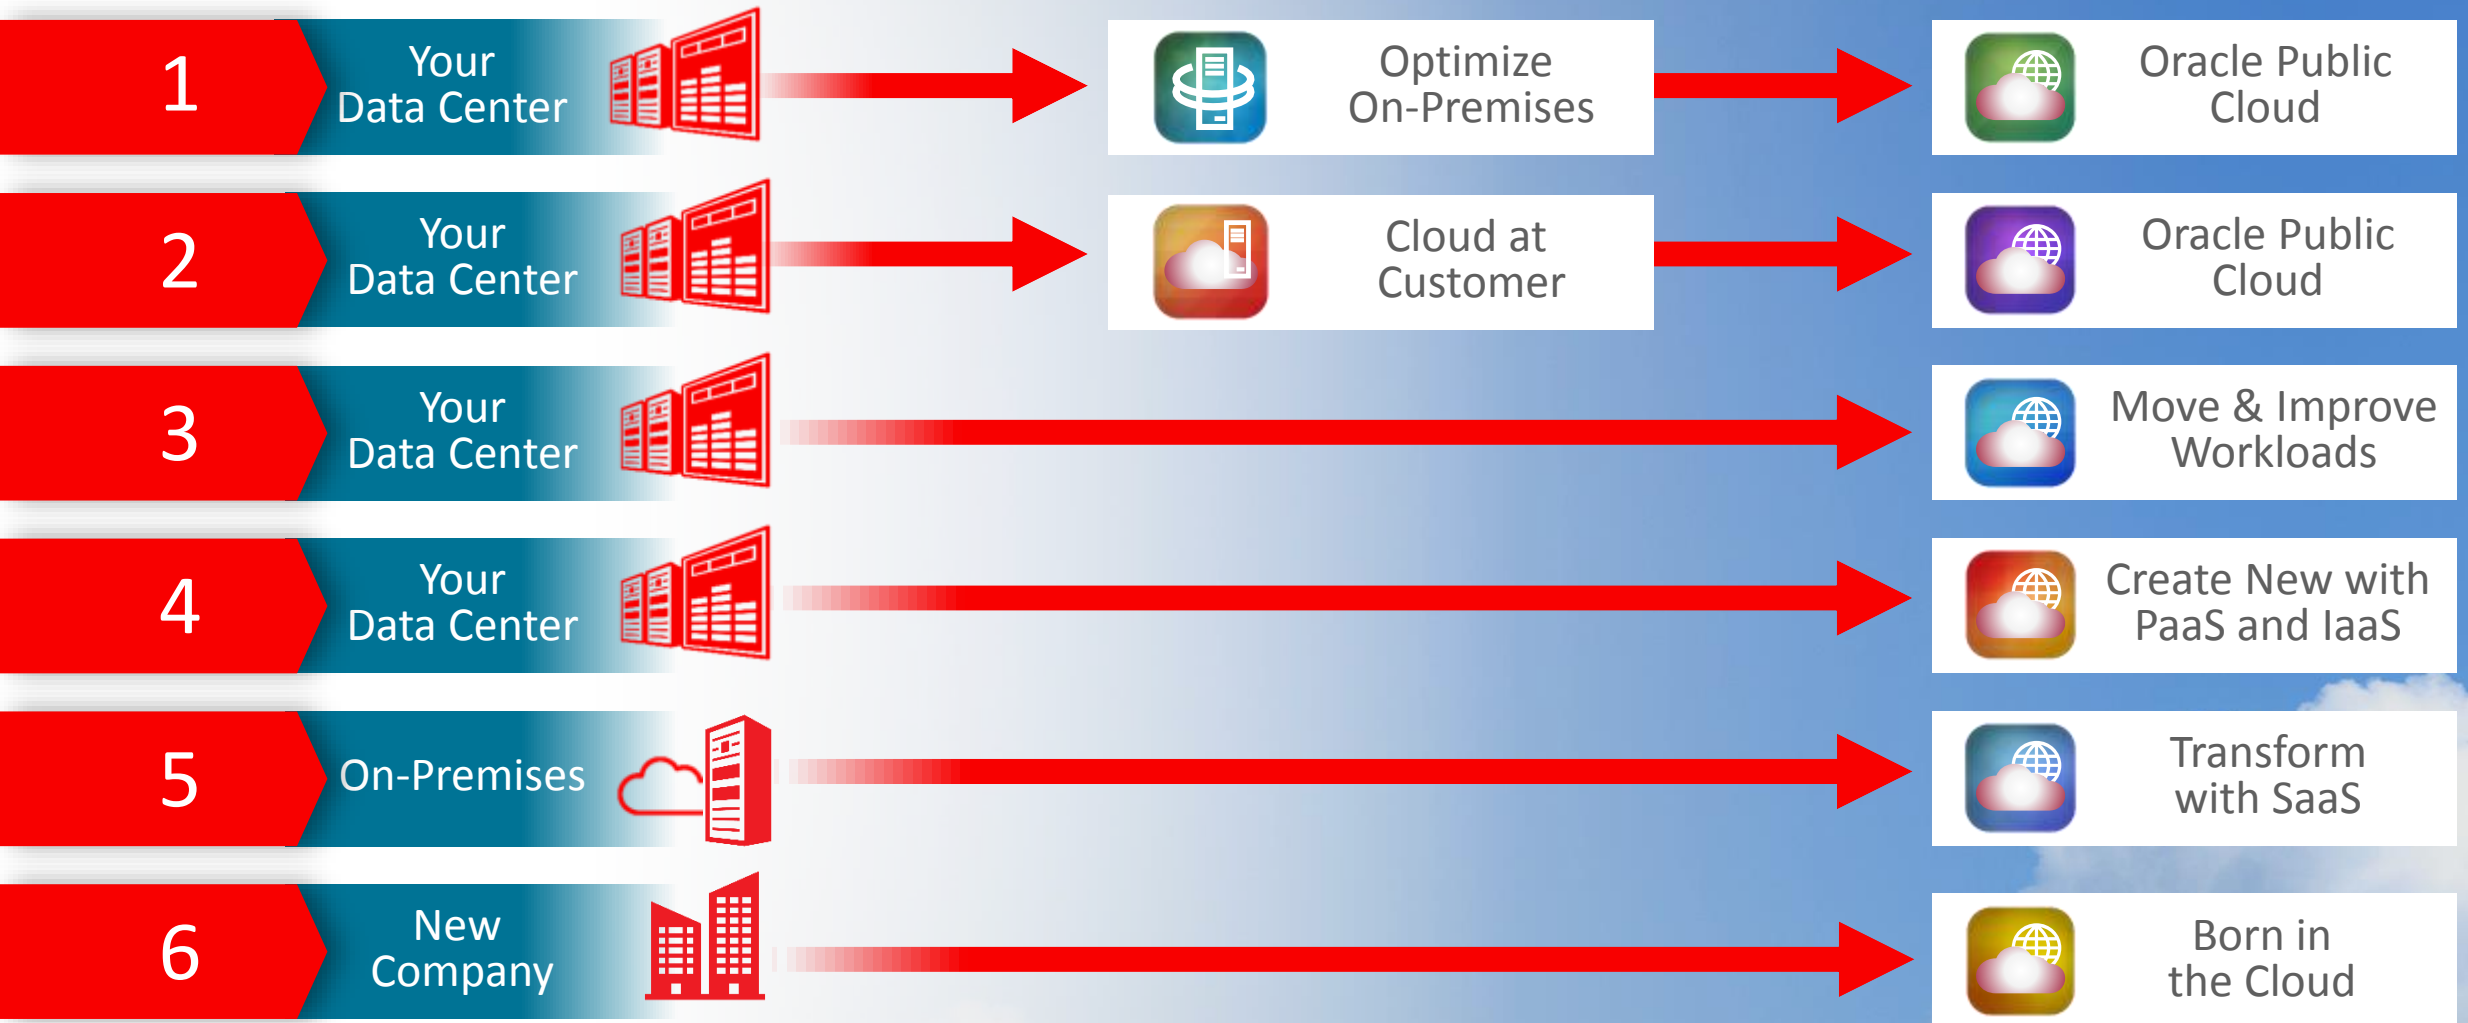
1 Your Data Center

Optimize On-Premises

Oracle Public Cloud

2 Your Data Center

Cloud at Customer

Oracle Public Cloud

3 Your Data Center

Move & Improve Workloads

4 Your Data Center

Create New with PaaS and IaaS

5 On-Premises

Transform with SaaS

6 New Company

Born in the Cloud